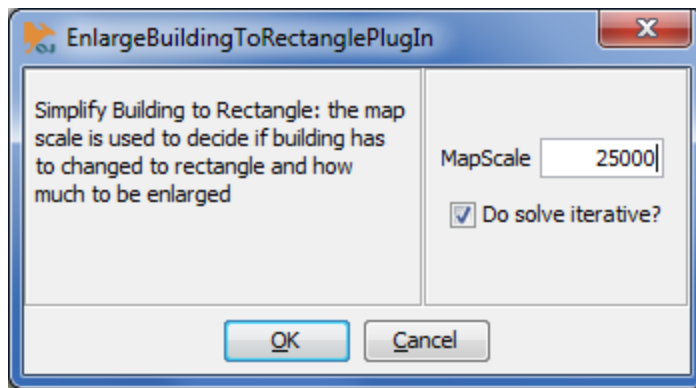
EnlargeBuildingToRectanglePlugIn

Simplify Building to Rectangle: the map scale is used to decide if building has to changed to rectangle and how much to be enlarged

MapScale 25000

Do solve iterative?

OK Cancel